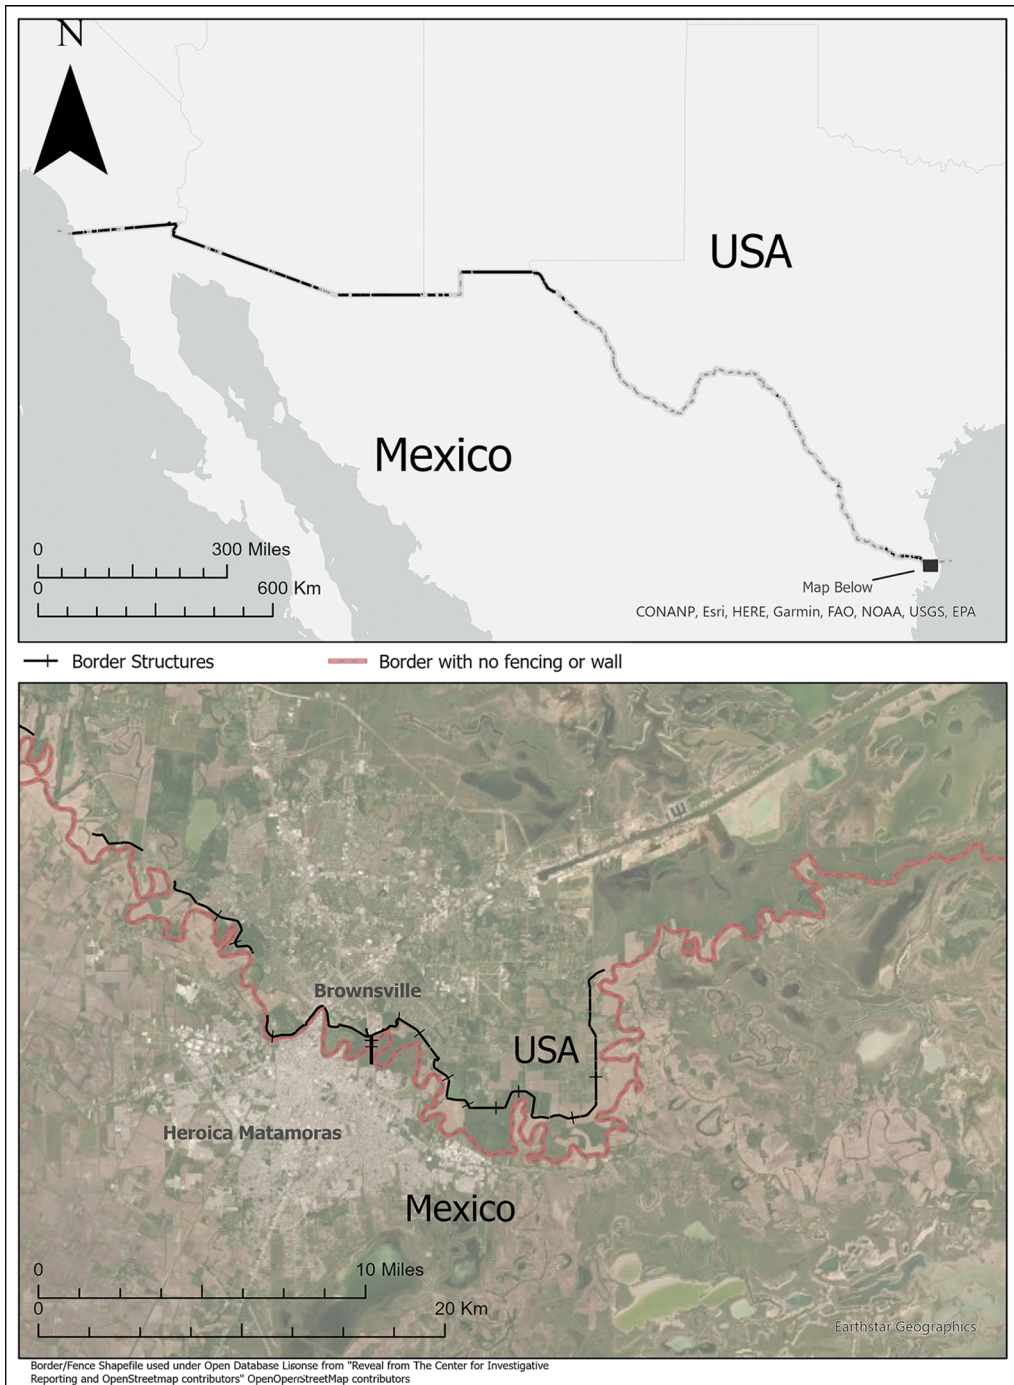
N

USA

Mexico

0 300 Miles
0 600 Km

Map Below

CONANP, Esri, HERE, Garmin, FAO, NOAA, USGS, EPA

Border Structures Border with no fencing or wall

Brownsville

USA

Heroica Matamoras

Mexico

0 10 Miles
0 20 Km

Earthstar Geographics

Border/Fence Shapefile used under Open Database License from "Reveal from The Center for Investigative Reporting and OpenStreetmap contributors" OpenOpenStreetMap contributors